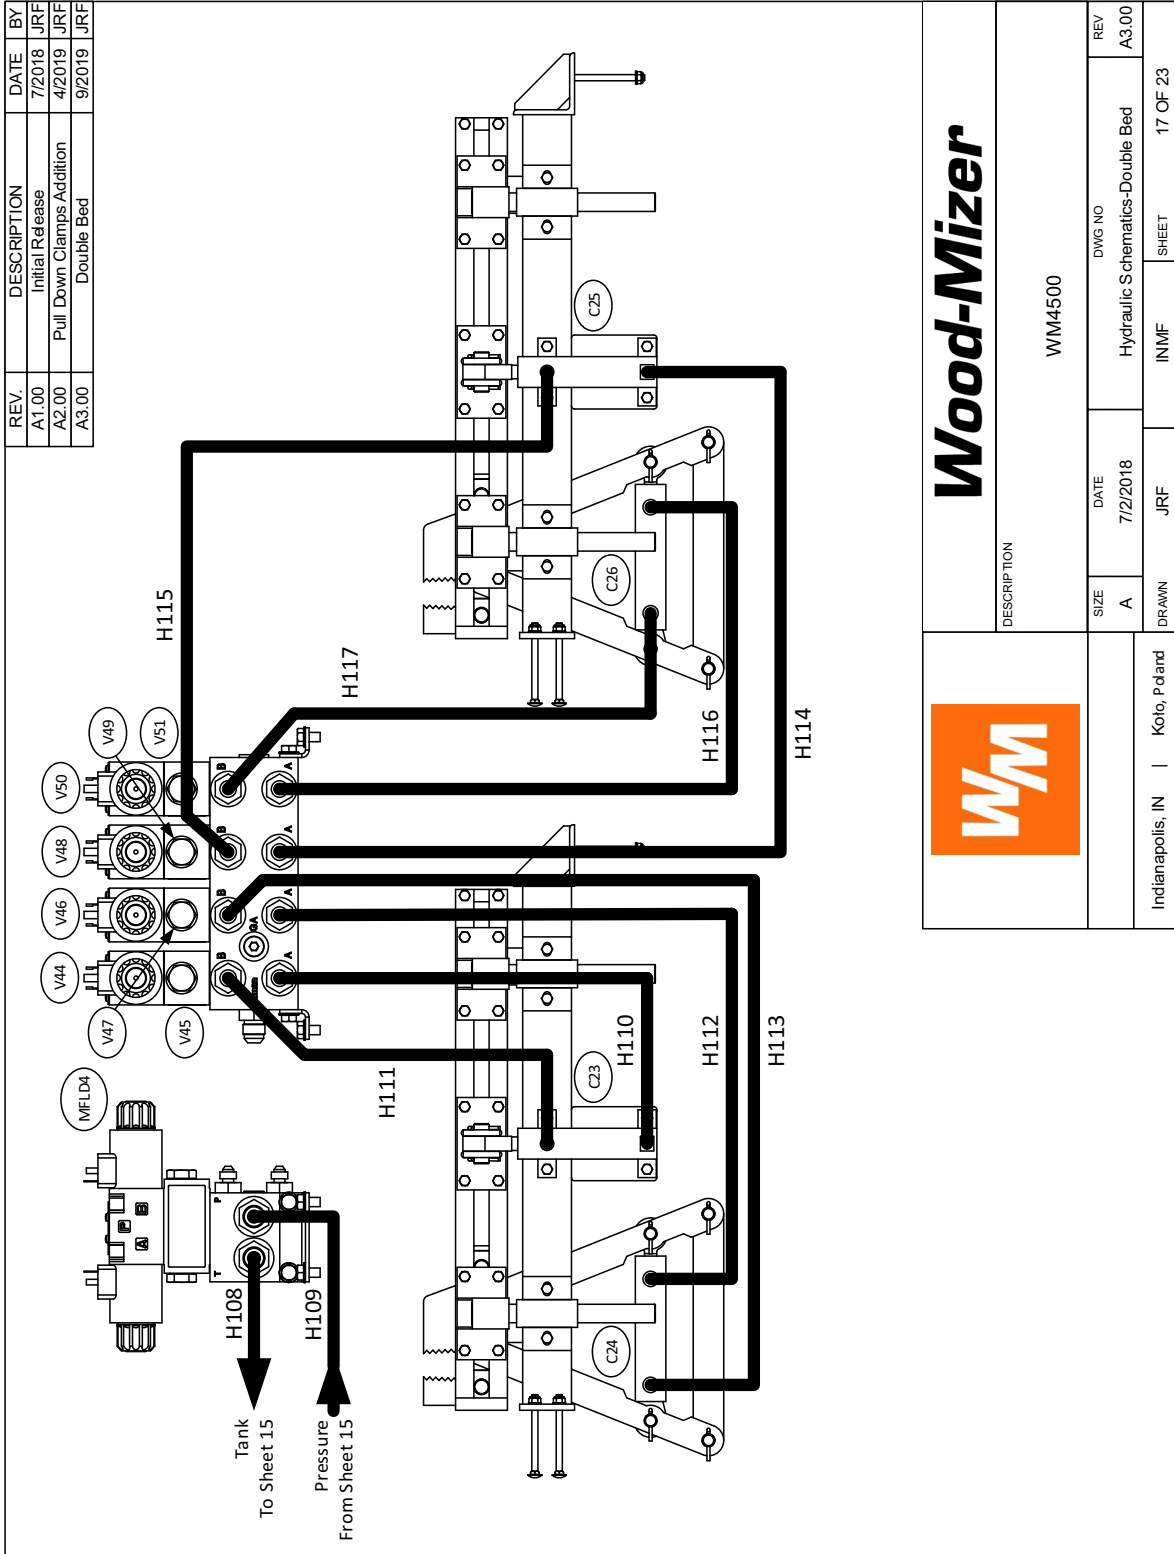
| REV. | DESCRIPTION | DATE | BY |
|---|---|---|---|
| A1.00 | Initial Release | 7/2018 | JRF |
| A2.00 | Pull Down Clamps Addition | 4/2019 | JRF |
| A3.00 | Double Bed | 9/2019 | JRF |

C25
C26
H115
H117
H116
H114
V49
V51
V50
V48
V46
V44
V47
V45
MFLD4
C23
H110
H112
H113
H111
C24
H108
H109
Tank
To Sheet 15
Pressure
From Sheet 15

Wood-Mizer
WM
DESCRIPTION
WM4500
SIZE
A
DATE
7/2/2018
DWG NO
Hydraulic Schematics-Double Bed
REV
A3.00
DRAWN
JRF
INMF
SHEET
17 OF 23
Indianapolis, IN | Kolo, Poland